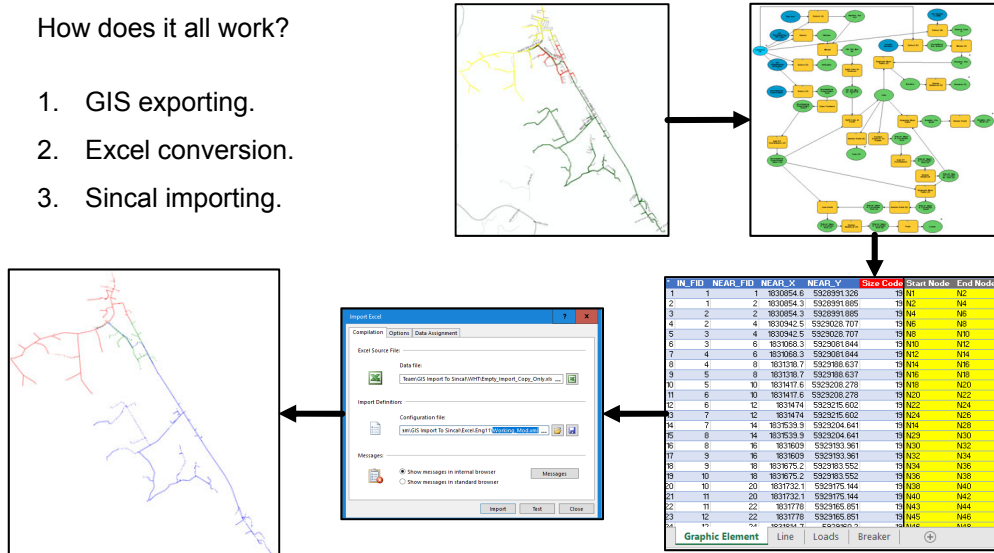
How does it all work?

1. GIS exporting.
2. Excel conversion.
3. Sincal importing.

| | IN_FID | NEAR_FID | NEAR_X | NEAR_Y | Size Code | Start Node | End Node |
|---|---|---|---|---|---|---|---|
| 1 | 1 | 1 | 1830854.6 | 5928991.326 | 19 | N1 | N2 |
| 2 | 1 | 2 | 1830854.3 | 5928991.885 | 19 | N2 | N4 |
| 3 | 2 | 2 | 1830854.3 | 5928991.885 | 19 | N4 | N6 |
| 4 | 2 | 4 | 1830942.5 | 5929028.707 | 19 | N6 | N8 |
| 5 | 3 | 4 | 1830942.5 | 5929028.707 | 19 | N8 | N10 |
| 6 | 3 | 6 | 1831068.3 | 5929081.844 | 19 | N10 | N12 |
| 7 | 4 | 6 | 1831068.3 | 5929081.844 | 19 | N12 | N14 |
| 8 | 4 | 8 | 1831318.7 | 5929188.637 | 19 | N14 | N16 |
| 9 | 5 | 8 | 1831318.7 | 5929188.637 | 19 | N16 | N18 |
| 10 | 5 | 10 | 1831417.6 | 5929208.278 | 19 | N18 | N20 |
| 11 | 6 | 10 | 1831417.6 | 5929208.278 | 19 | N20 | N22 |
| 12 | 6 | 12 | 1831474 | 5929215.602 | 19 | N22 | N24 |
| 13 | 7 | 12 | 1831474 | 5929215.602 | 19 | N24 | N26 |
| 14 | 7 | 14 | 1831539.9 | 5929204.641 | 19 | N14 | N28 |
| 15 | 8 | 14 | 1831539.9 | 5929204.641 | 19 | N29 | N30 |
| 16 | 8 | 16 | 1831609 | 5929193.961 | 19 | N30 | N32 |
| 17 | 9 | 16 | 1831609 | 5929193.961 | 19 | N32 | N34 |
| 18 | 9 | 18 | 1831675.2 | 5929183.552 | 19 | N34 | N36 |
| 19 | 10 | 18 | 1831675.2 | 5929183.552 | 19 | N36 | N38 |
| 20 | 10 | 20 | 1831732.1 | 5929175.144 | 19 | N38 | N40 |
| 21 | 11 | 20 | 1831732.1 | 5929175.144 | 19 | N40 | N42 |
| 22 | 11 | 22 | 1831778 | 5929165.851 | 19 | N43 | N44 |
| 23 | 12 | 22 | 1831778 | 5929165.851 | 19 | N45 | N46 |
| 24 | 12 | 24 | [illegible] | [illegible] | 19 | N46 | N48 |

Graphic Element | Line | Loads | Breaker | ⊕

Import Excel ? X
Compilation | Options | Data Assignment
Excel Source File:
Data file:
Team\GIS Import To Sincal\WHT\Empty_Import_Copy_Only.xls ...
Import Definition:
Configuration file:
se\GIS Import To Sincal\Excel\Eng11\Working_Mod.xm ...
Messages:
Show messages in internal browser
Show messages in standard browser
Messages
Import | Test | Close